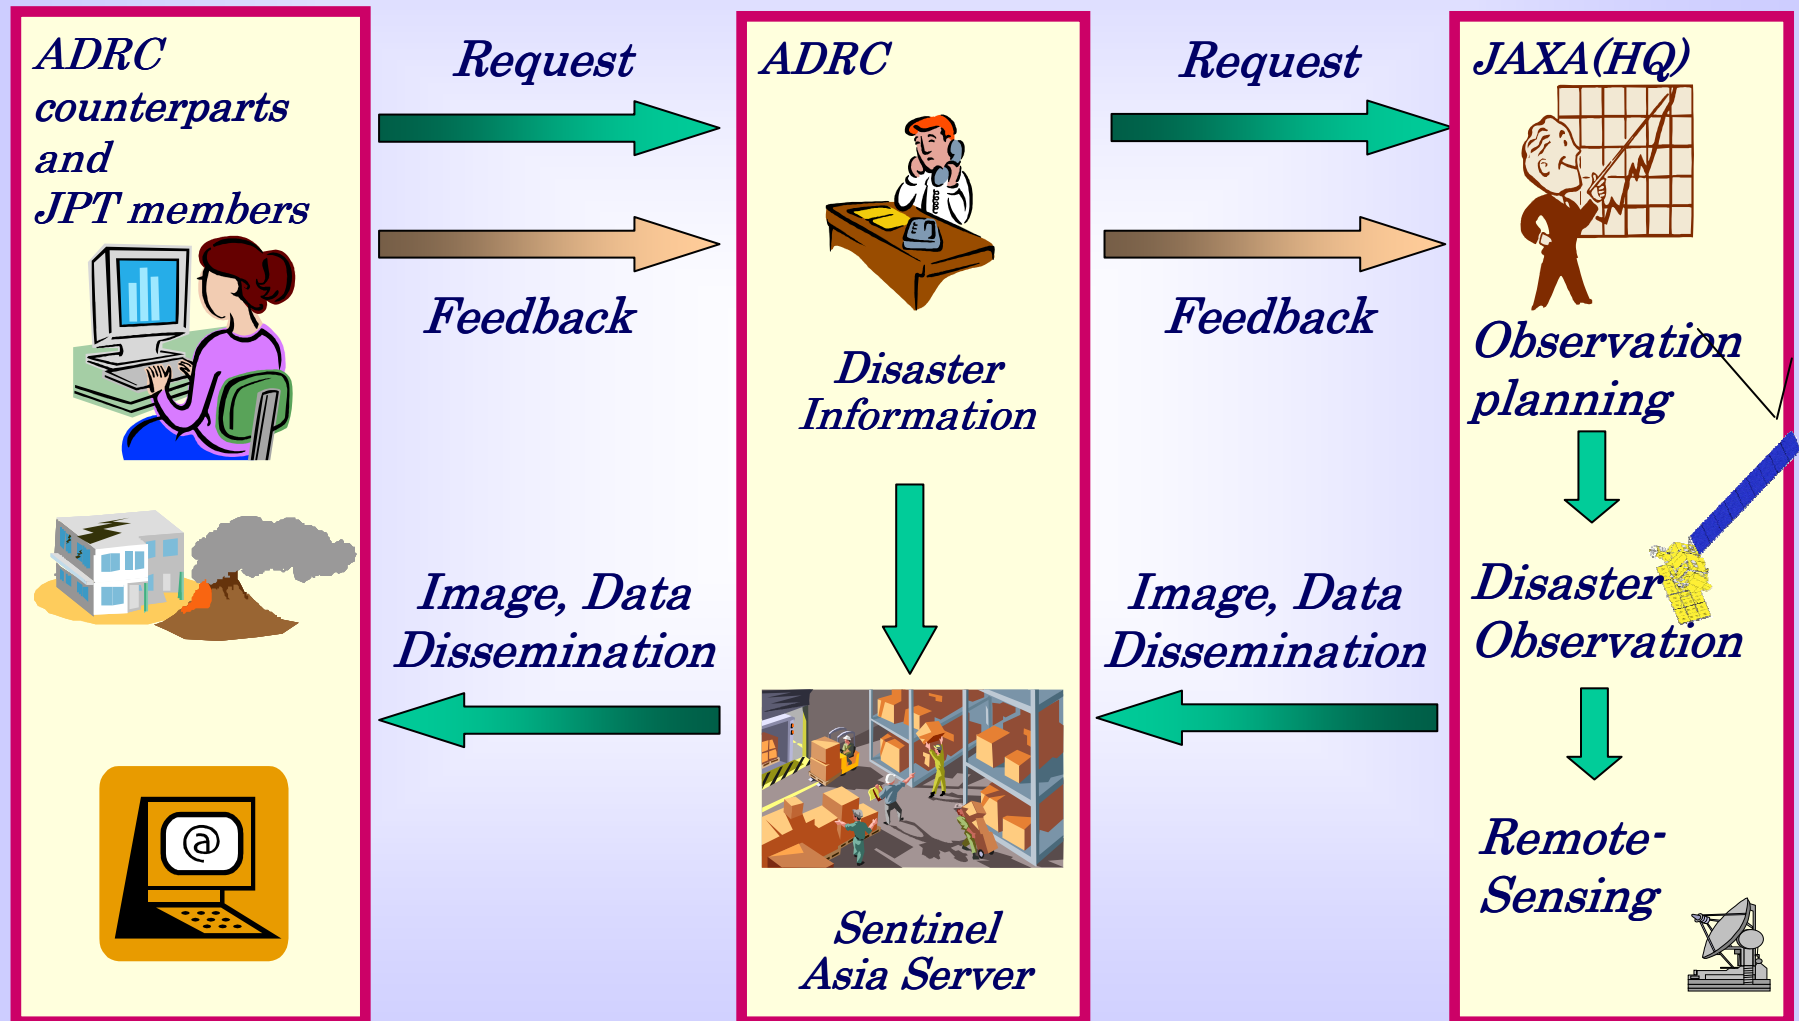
ADRC counterparts and JPT members

Request

Feedback

Image, Data Dissemination

ADRC

Disaster Information

Sentinel Asia Server

Request

Feedback

Image, Data Dissemination

JAXA(HQ)

Observation planning

Disaster Observation

Remote-Sensing